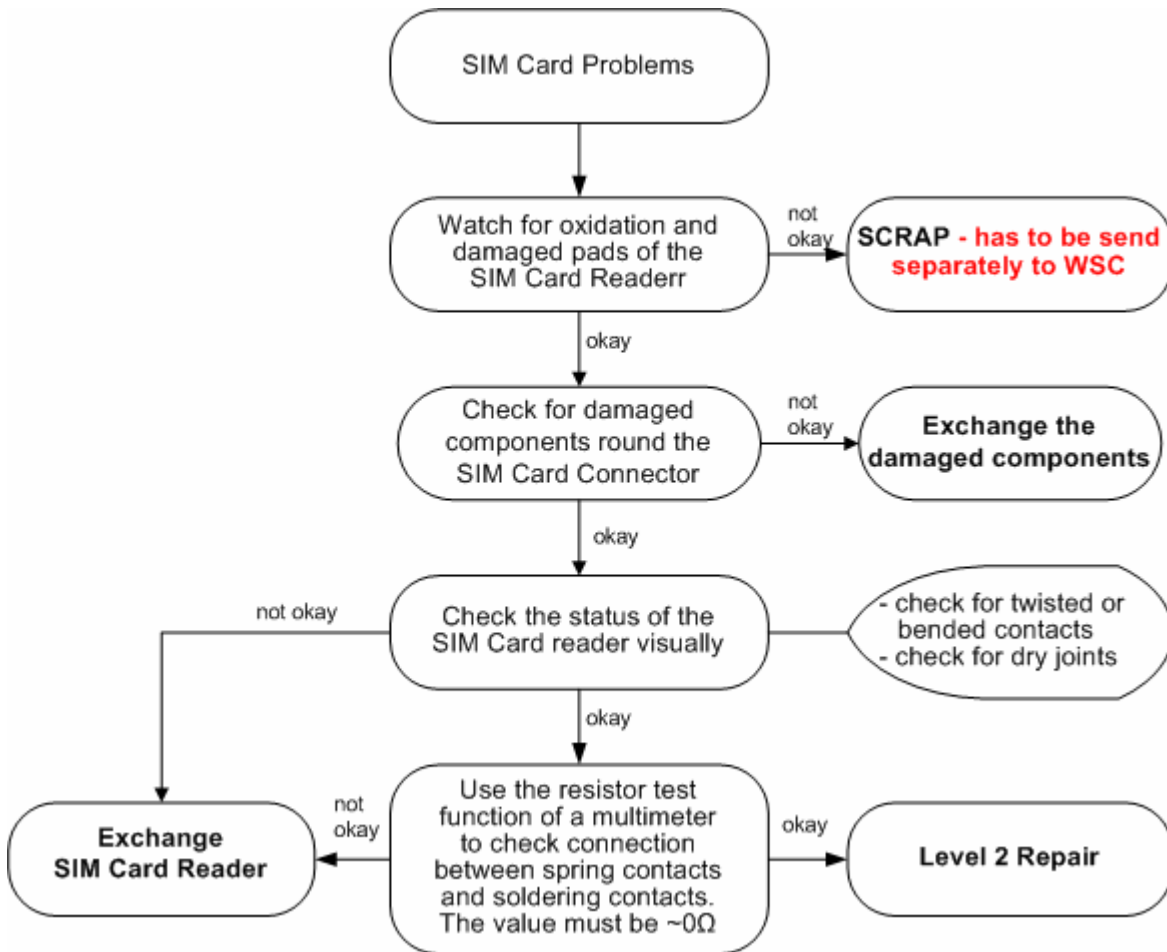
SIM Card Problems

Watch for oxidation and damaged pads of the SIM Card Readerr

not okay

SCRAP - has to be send separately to WSC

okay

Check for damaged components round the SIM Card Connector

not okay

Exchange the damaged components

okay

not okay

Check the status of the SIM Card reader visually

- check for twisted or bended contacts
- check for dry joints

okay

not okay

Exchange SIM Card Reader

Use the resistor test function of a multimeter to check connection between spring contacts and soldering contacts. The value must be ~0Ω

okay

Level 2 Repair